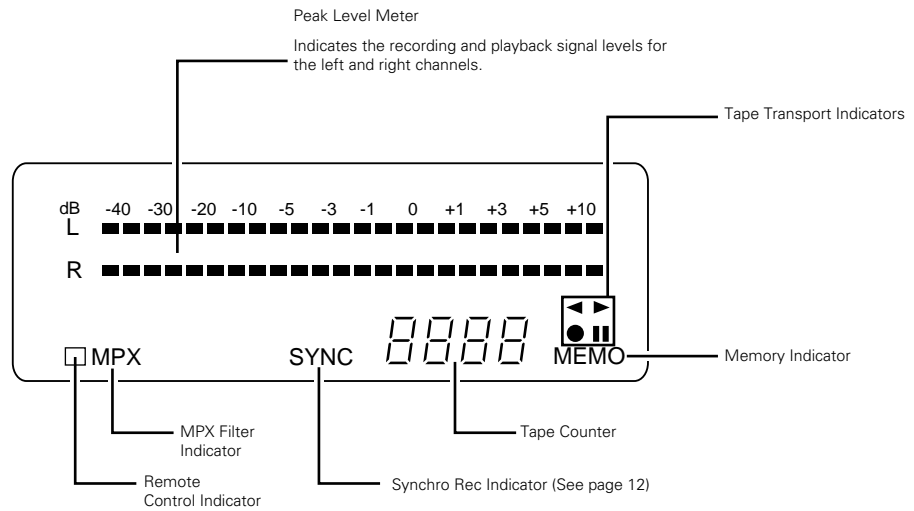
Peak Level Meter

Indicates the recording and playback signal levels for the left and right channels.

Tape Transport Indicators

dB -40 -30 -20 -10 -5 -3 -1 0 +1 +3 +5 +10
L
R

MPX SYNC 8888 MEMO

Memory Indicator

MPX Filter Indicator

Tape Counter

Remote Control Indicator

Synchro Rec Indicator (See page 12)